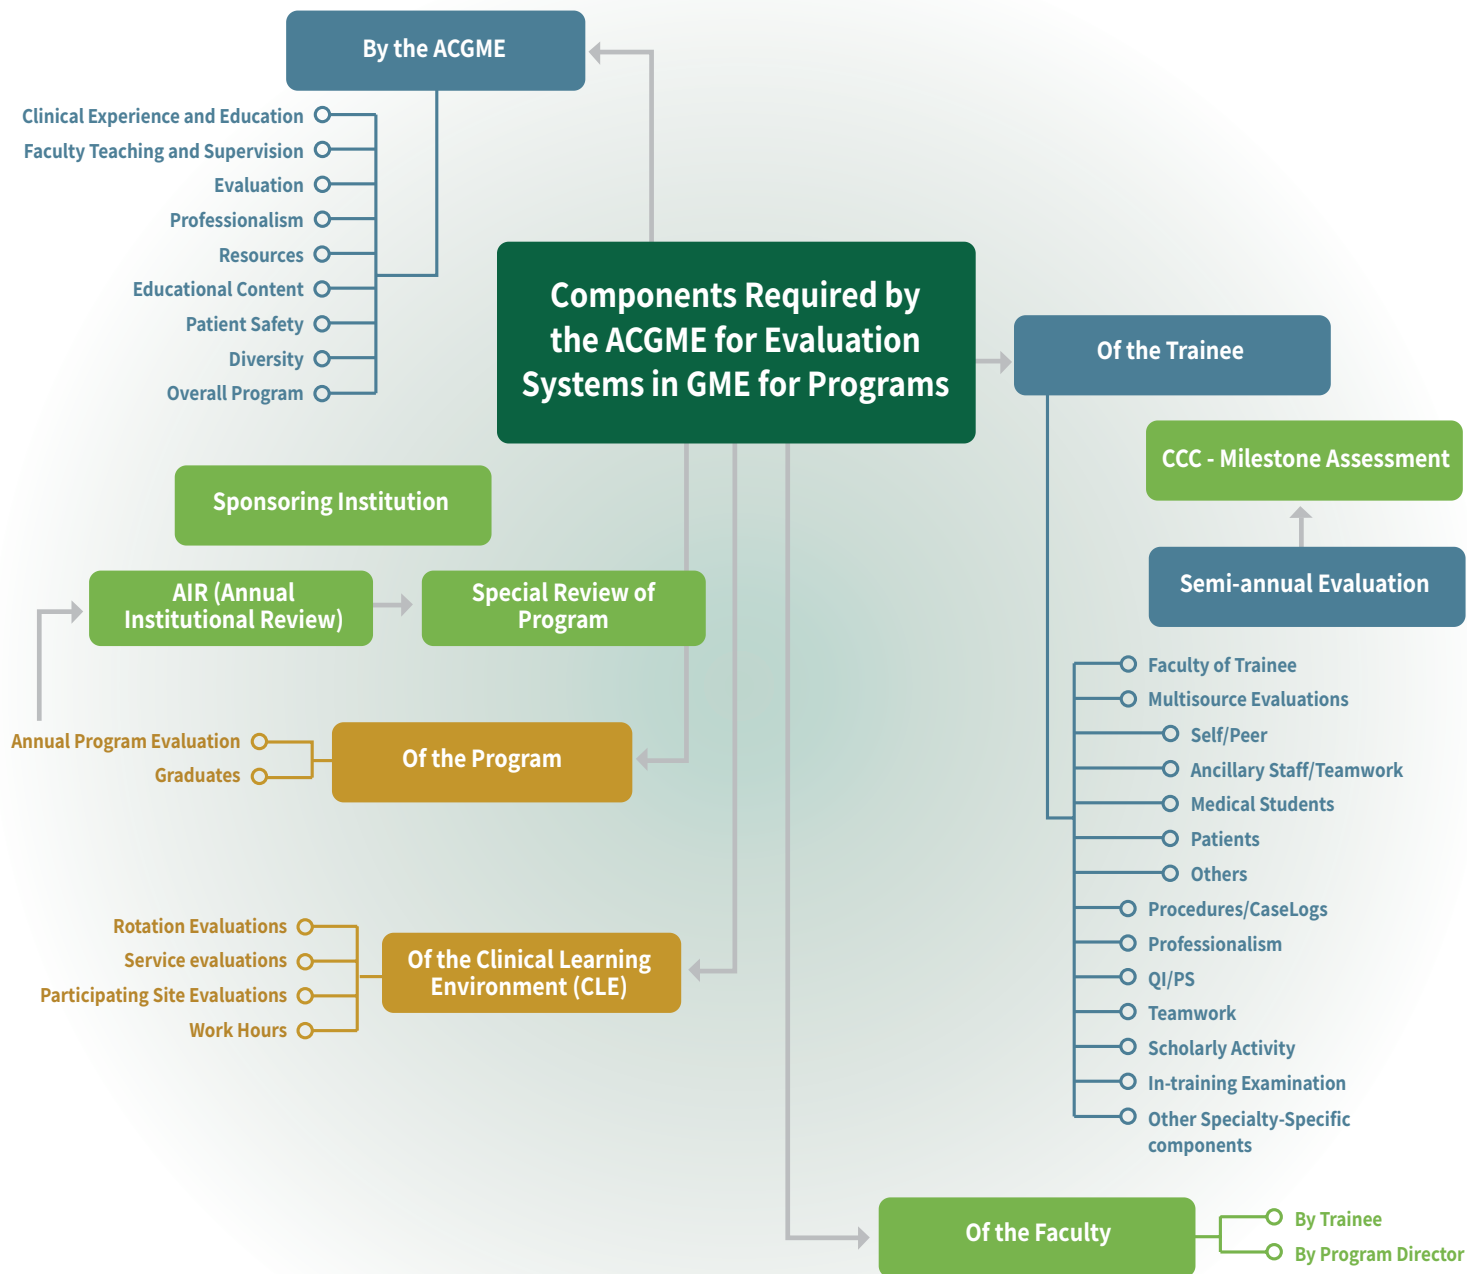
By the ACGME

Clinical Experience and Education
Faculty Teaching and Supervision
Evaluation
Professionalism
Resources
Educational Content
Patient Safety
Diversity
Overall Program

Components Required by the ACGME for Evaluation Systems in GME for Programs

Of the Trainee

CCC - Milestone Assessment

Semi-annual Evaluation

Faculty of Trainee
Multisource Evaluations
Self/Peer
Ancillary Staff/Teamwork
Medical Students
Patients
Others
Procedures/CaseLogs
Professionalism
QI/PS
Teamwork
Scholarly Activity
In-training Examination
Other Specialty-Specific components

Sponsoring Institution

AIR (Annual Institutional Review)

Special Review of Program

Annual Program Evaluation
Graduates

Of the Program

Rotation Evaluations
Service evaluations
Participating Site Evaluations
Work Hours

Of the Clinical Learning Environment (CLE)

Of the Faculty

By Trainee
By Program Director